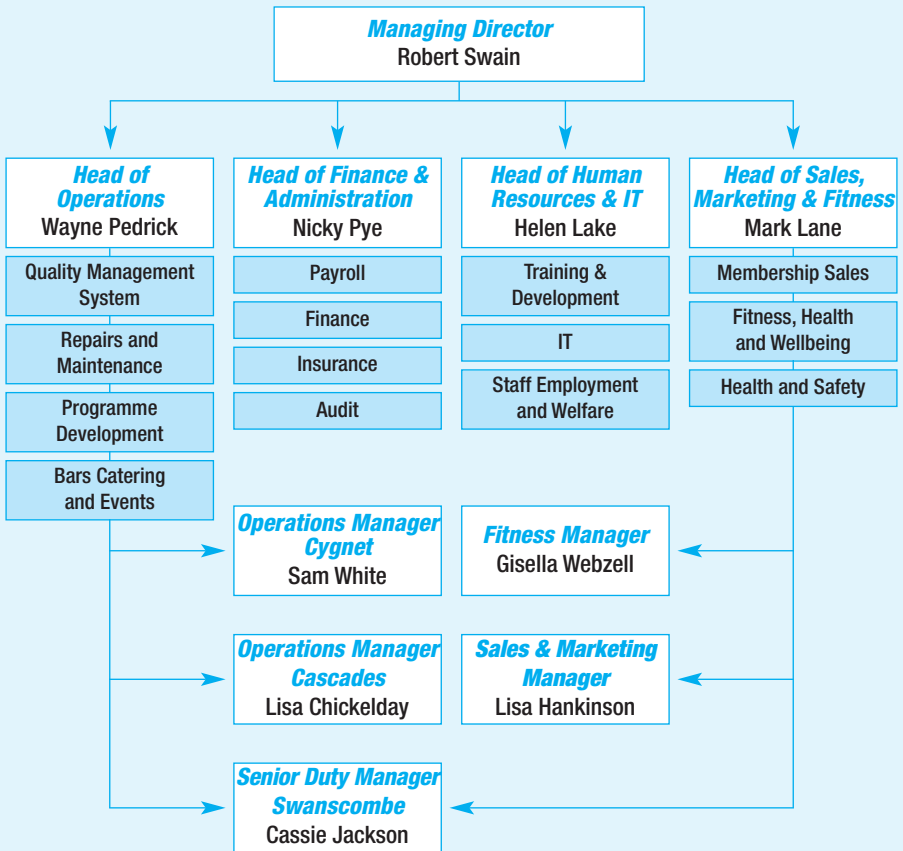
Managing Director
Robert Swain

Head of Operations
Wayne Pedrick

Quality Management System

Repairs and Maintenance

Programme Development

Bars Catering and Events

Head of Finance & Administration
Nicky Pye

Payroll

Finance

Insurance

Audit

Head of Human Resources & IT
Helen Lake

Training & Development

IT

Staff Employment and Welfare

Head of Sales, Marketing & Fitness
Mark Lane

Membership Sales

Fitness, Health and Wellbeing

Health and Safety

Operations Manager Cygnet
Sam White

Fitness Manager
Gisella Webzell

Operations Manager Cascades
Lisa Chickelday

Sales & Marketing Manager
Lisa Hankinson

Senior Duty Manager Swanscombe
Cassie Jackson